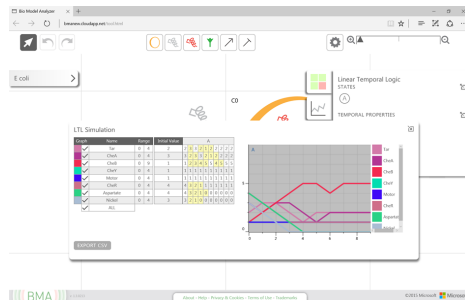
Bio Model Analyzer

biomodelanalyzer.org/tool.html

E coli

C0

Linear Temporal Logic

STATES

A

TEMPORAL PROPERTIES

LTL Simulation

| Graph | Name | Range | | Initial Value |
|---|---|---|---|---|
| ✓ | Tar | 0 | 4 | 0 |
| ✓ | CheW | 0 | 4 | 4 |
| ✓ | CheB | 0 | 4 | 1 |
| ✓ | CheY | 0 | 4 | 1 |
| ✓ | Motor | 0 | 4 | 1 |
| ✓ | CheR | 0 | 4 | 4 |
| ✓ | Aspartate | 0 | 4 | 4 |
| ✓ | Nickel | 0 | 4 | 3 |
| ✓ | ALL | | | |

A

Tar

CheW

CheB

CheY

Motor

CheR

Aspartate

Nickel

EXPORT CSV

BMA

About · Help · Privacy & Cookies · Terms of Use · Trademarks

©2015 Microsoft Microsoft